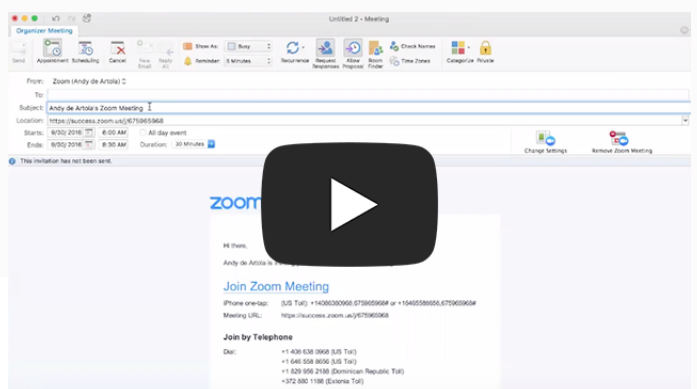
Untitled 2 - Meeting

Organizer Meeting

Send

Appointment

Scheduling

Cancel

New Email

Reply All

Show As: Busy

Reminder: 5 Minutes

Recurrence

Request Responses

Allow Proposal

Room Finder

Check Names

Time Zones

Categorize

Private

From: Zoom (Andy de Artola)

To:

Subject: Andy de Artola's Zoom Meeting

Location: https://success.zoom.us/j/675965968

Starts: 9/30/2016 6:00 AM All day event

Ends: 9/30/2016 6:30 AM Duration: 30 Minutes

Change Settings

Remove Zoom Meeting

This invitation has not been sent.

zoom

Hi there,

Andy de Artola is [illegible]

Join Zoom Meeting

iPhone one-tap: (US Toll): +14086380968,675965968# or +16465588656,675965968#

Meeting URL: https://success.zoom.us/j/675965968

Join by Telephone

Dial: +1 408 638 0968 (US Toll)
+1 646 558 8656 (US Toll)
+1 829 956 2188 (Dominican Republic Toll)
+372 880 1188 (Estonia Toll)